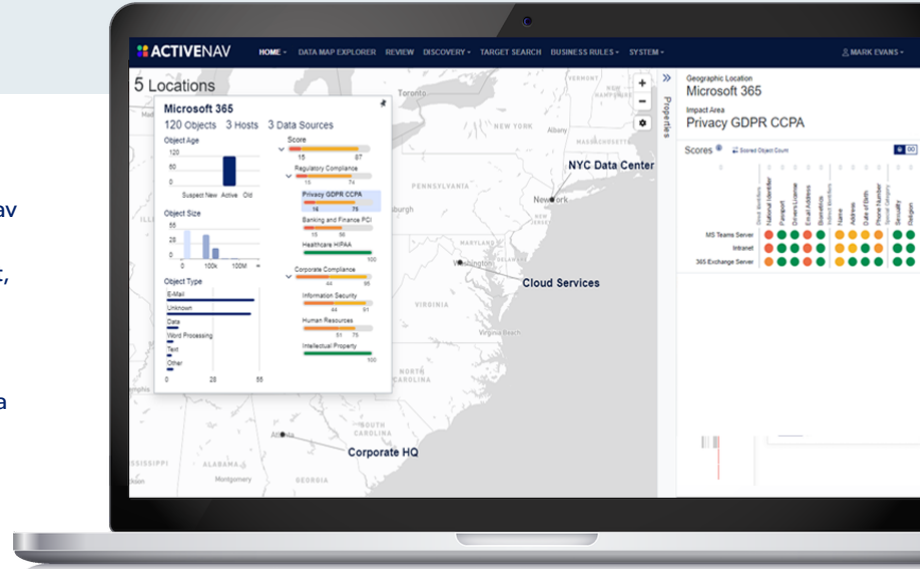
av

c,

a

ACTIVENAV HOME DATA MAP EXPLORER REVIEW DISCOVERY TARGET SEARCH BUSINESS RULES SYSTEM MARK EVANS

5 Locations

Microsoft 365
120 Objects 3 Hosts 3 Data Sources

Object Age
120
60
0
Suspect New Active Old

Object Size
55
25
0
0 100k 100M

Object Type
E-Mail
Unknown
Data
Word Processing
Text
Other
0 28 55

Score
15 87
Regulatory Compliance
10 73
Privacy GDPR CCPA
16 75
Banking and Finance PCI
15 56
Healthcare HIPAA
100
Corporate Compliance
44 95
Information Security
44 61
Human Resources
51 75
Intellectual Property
100

NYC Data Center
New York
Washington
Cloud Services
Corporate HQ
Atlanta
PENNSYLVANIA
VIRGINIA
NEW YORK
VERMONT
NORTH CAROLINA
SOUTH CAROLINA
ALABAMA
MISSISSIPPI
Montgomery
burgh

Properties

Geographic Location
Microsoft 365
Impact Area
Privacy GDPR CCPA

Scores Scored Object Count
Direct Identifiers National Identifier Passport Driver's License Email Address Biometrics Indirect Identifiers Name Address Date of Birth Phone Number Special Category Sexuality Religion
MS Teams Server
Intranet
365 Exchange Server